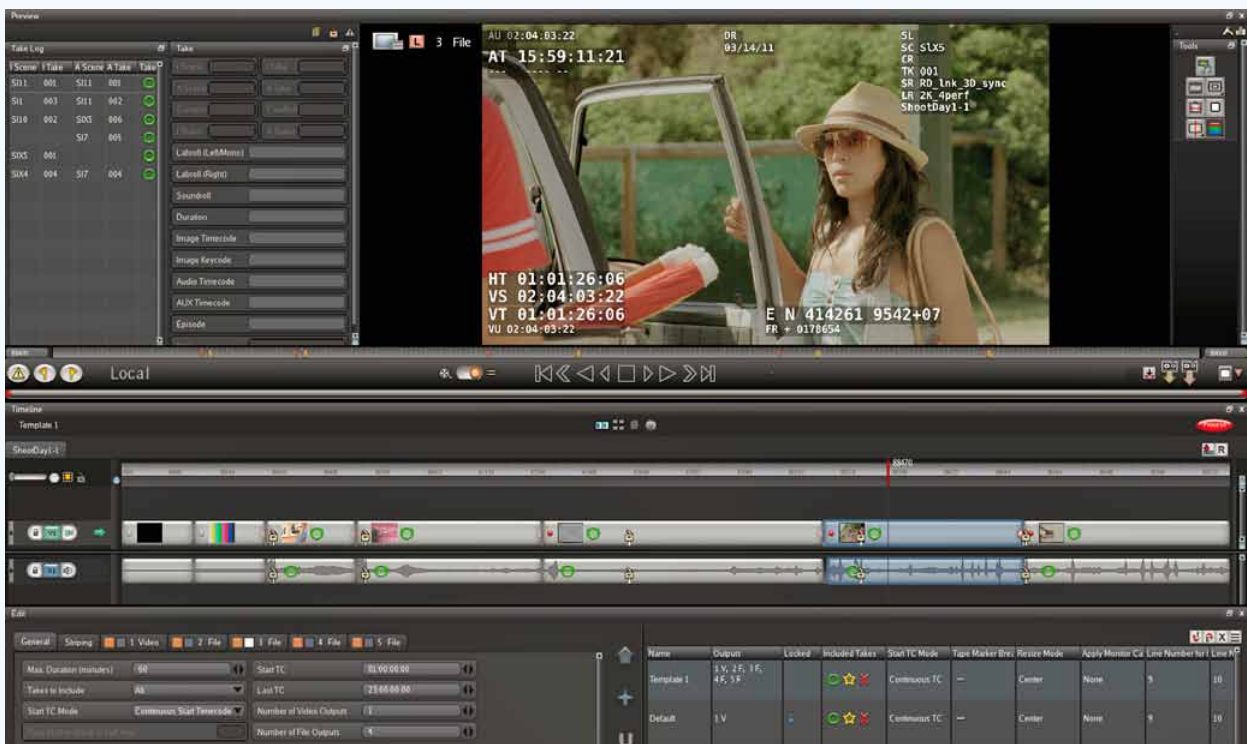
Preview

Take Log

| I Scene | I Take | A Scene | A Take | Take |
|---|---|---|---|---|
| SI11 | 001 | SI11 | 001 | |
| SI1 | 003 | SI11 | 002 | |
| SI10 | 002 | SIX5 | 006 | |
| | | SI7 | 005 | |
| SIX5 | 001 | | | |
| SIX4 | 004 | SI7 | 004 | |

Take

Labroll (Left/Mono)
Labroll (Right)
Soundroll
Duration
Image Timecode
Image Keycode
Audio Timecode
AUX Timecode
Episode

3 File

AU 02:04:03:22
AT 15:59:11:21

DR
03/14/11

SL
SC SlX5
CR
TK 001
SR RD_lnk_3D_sync
LR 2K_4perf
ShootDay1-1

HT 01:01:26:06
VS 02:04:03:22
VT 01:01:26:06
VU 02:04:03:22

E N 414261 9542+07
FR + 0178654

Tools

Local

Timeline

Template 1

ShootDay1-1

Edit

General Striping 1 Video 2 File 3 File 4 File 5 File

Max. Duration (minutes) 60
Takes to Include All
Start TC Mode Continuous Start Timecode
Start TC 01:00:00:00
Last TC 23:00:00:00
Number of Video Outputs 1
Number of File Outputs 4

| Name | Outputs | Locked | Included Takes | Start TC Mode | Tape Marker Bre | Resize Mode | Apply Monitor Co | Line Number for I | Line N |
|---|---|---|---|---|---|---|---|---|---|
| Template 1 | 1 V, 2 F, 3 F, 4 F, 5 F | | | Continuous TC | — | Center | None | 9 | 10 |
| Default | 1 V | | | Continuous TC | — | Center | None | 9 | 10 |